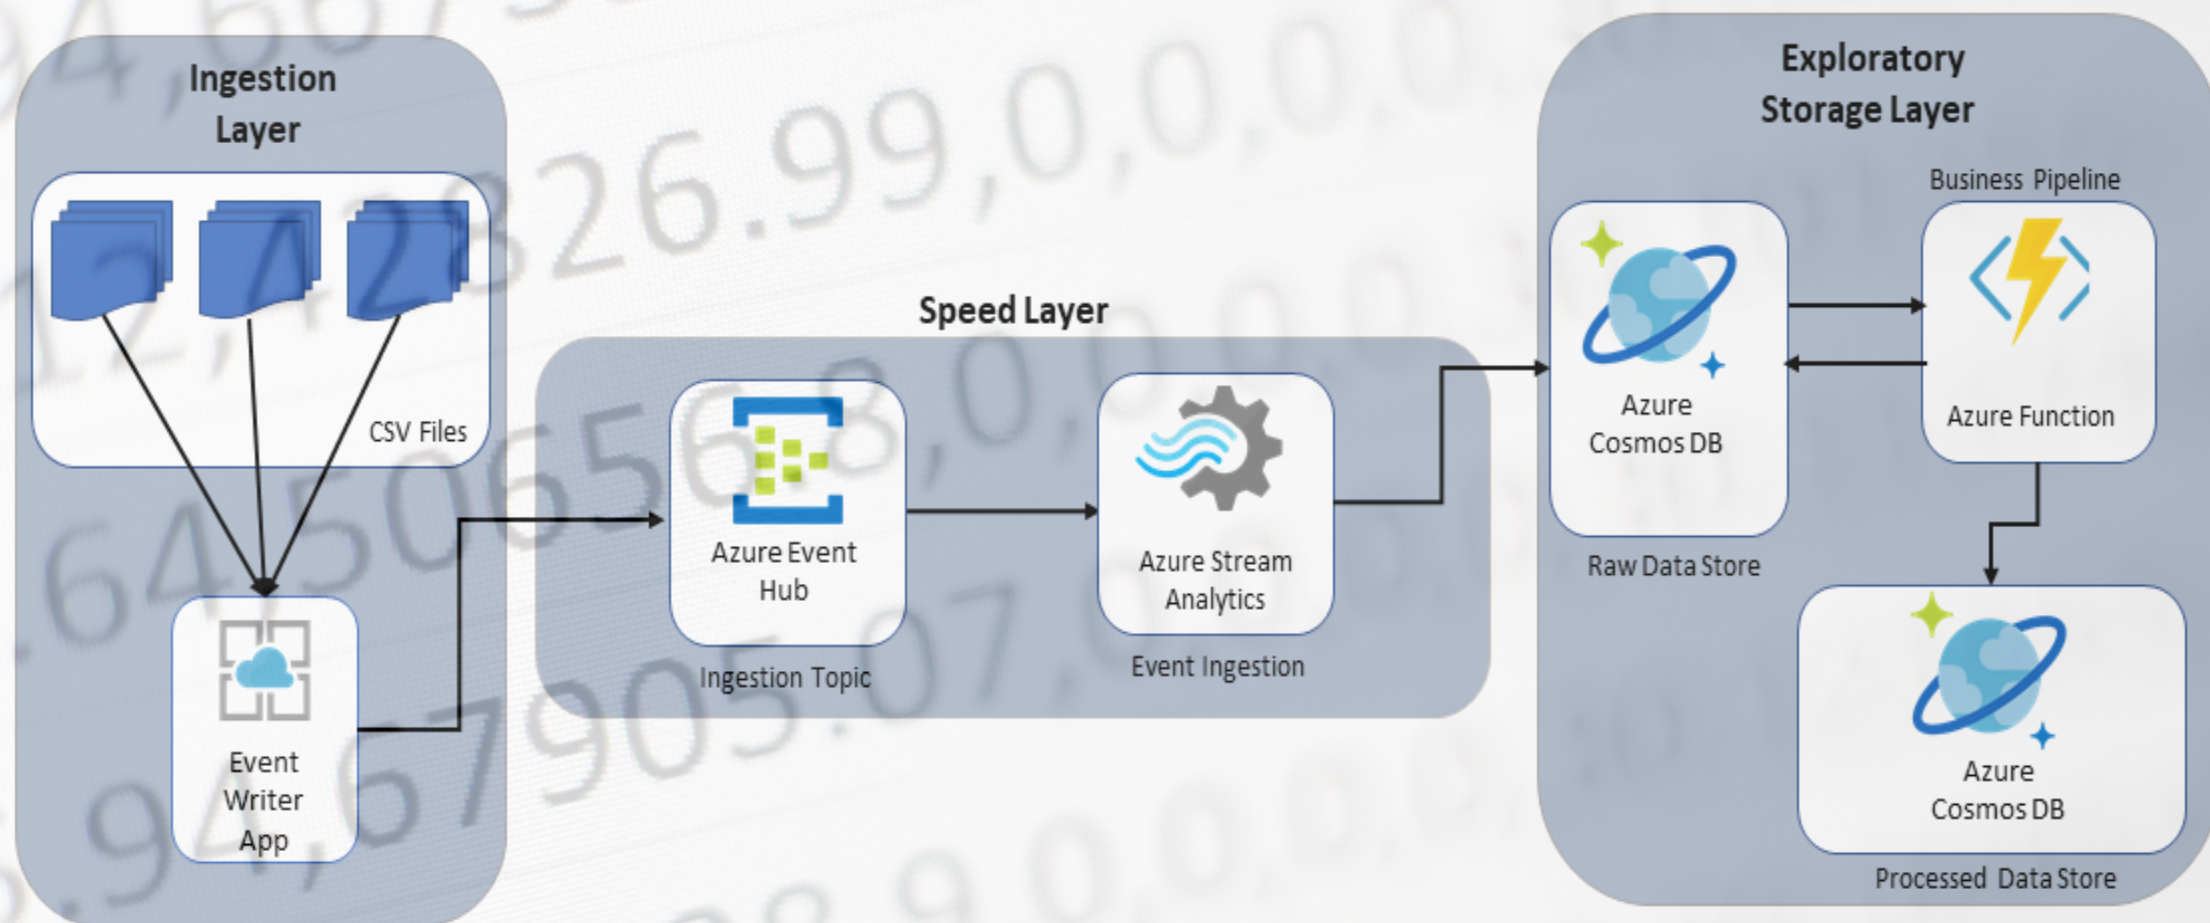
Ingestion Layer

CSV Files

Event Writer App

Speed Layer

Azure Event Hub

Ingestion Topic

Azure Stream Analytics

Event Ingestion

Exploratory Storage Layer

Azure Cosmos DB

Raw Data Store

Business Pipeline

Azure Function

Azure Cosmos DB

Processed Data Store